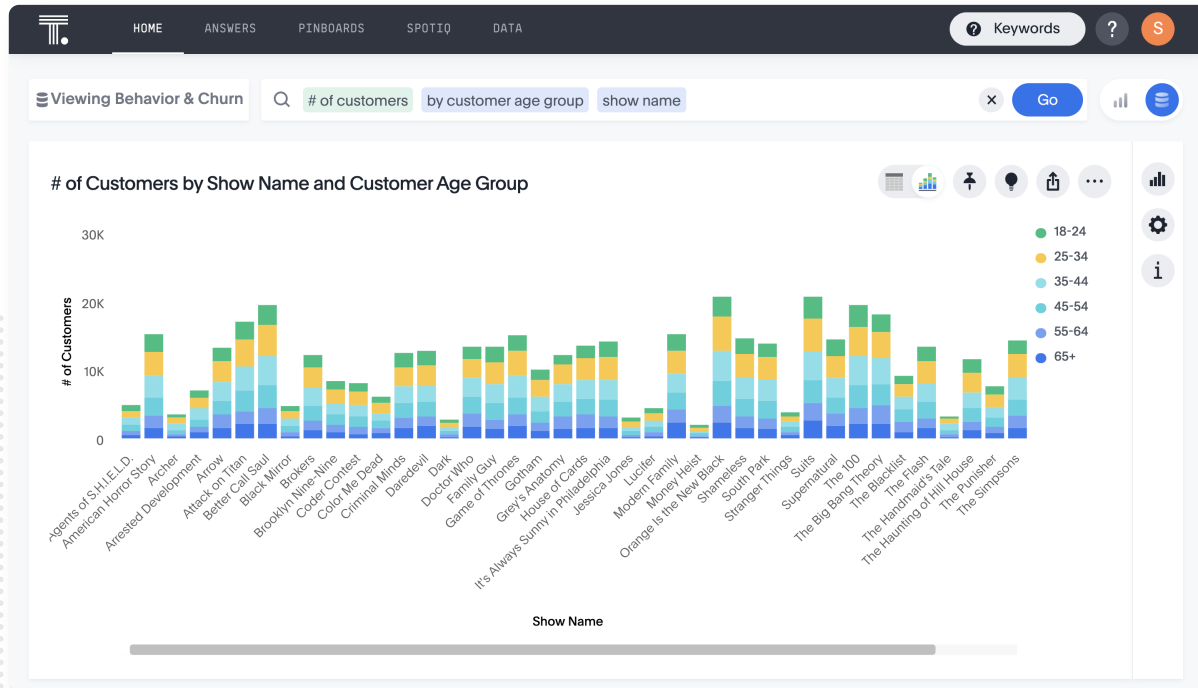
HOME ANSWERS PINBOARDS SPOTIQ DATA

Keywords ? S

Viewing Behavior & Churn

# of customers by customer age group show name

Go

# of Customers by Show Name and Customer Age Group

30K
20K
10K
0

# of Customers

18-24
25-34
35-44
45-54
55-64
65+

Agents of S.H.I.E.L.D.
American Horror Story
Archer
Arrested Development
Arrow
Attack on Titan
Better Call Saul
Black Mirror
Brokers
Brooklyn Nine-Nine
Coder Contest
Color Me Dead
Criminal Minds
Daredevil
Dark
Doctor Who
Family Guy
Game of Thrones
Gotham
Grey's Anatomy
House of Cards
It's Always Sunny in Philadelphia
Jessica Jones
Lucifer
Modern Family
Money Heist
Orange Is the New Black
Shameless
South Park
Stranger Things
Suits
Supernatural
The 100
The Big Bang Theory
The Blacklist
The Flash
The Handmaid's Tale
The Haunting of Hill House
The Punisher
The Simpsons

Show Name